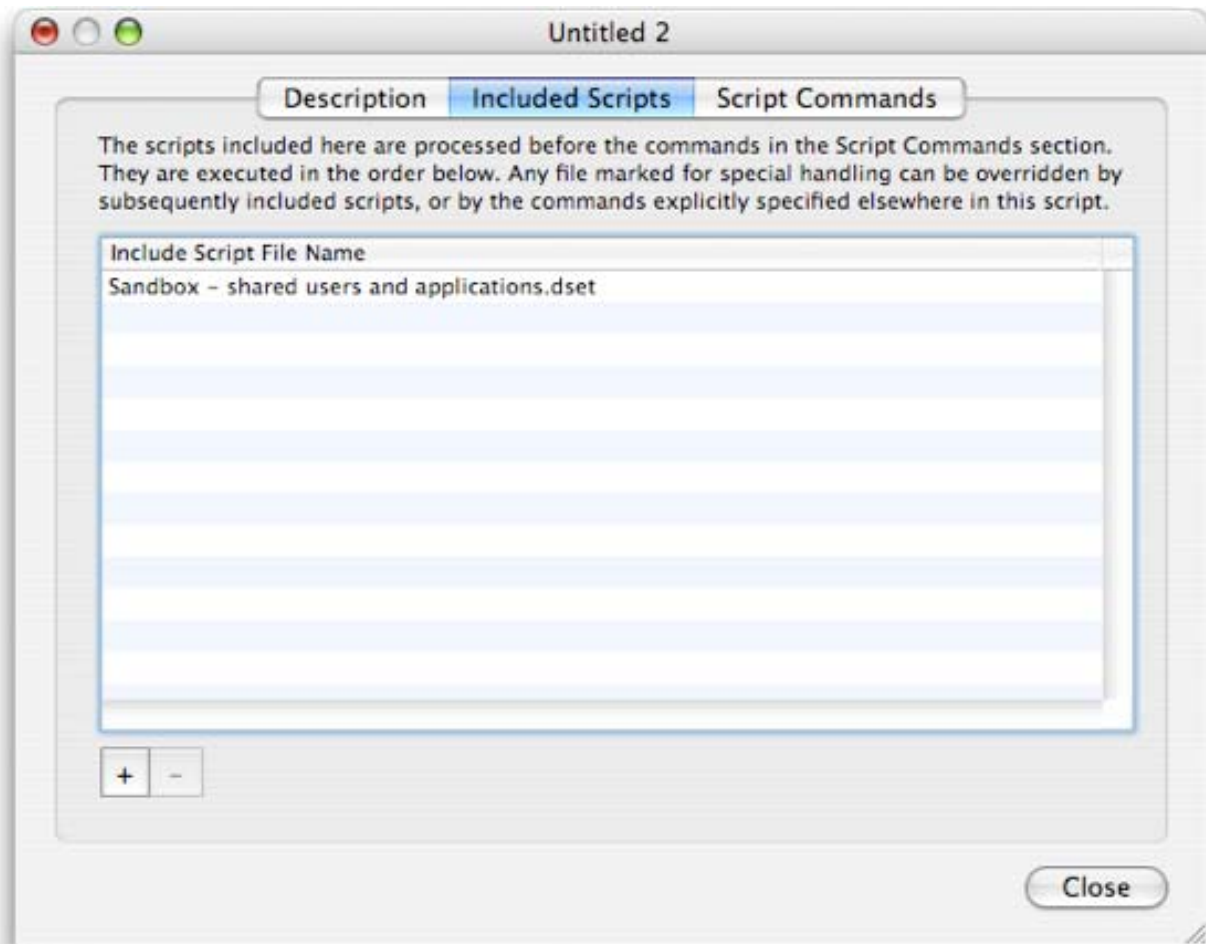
Untitled 2

Description | Included Scripts | Script Commands

The scripts included here are processed before the commands in the Script Commands section. They are executed in the order below. Any file marked for special handling can be overridden by subsequently included scripts, or by the commands explicitly specified elsewhere in this script.

| Include Script File Name |
|---|
| Sandbox – shared users and applications.dset |

+ –

Close